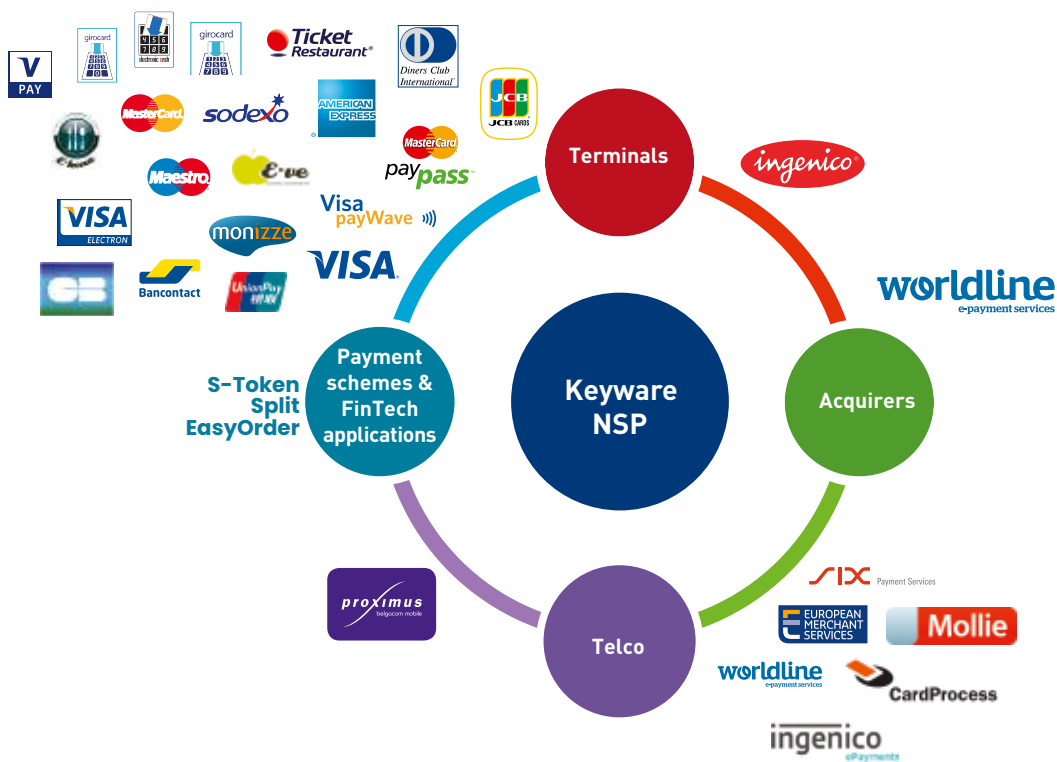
V PAY

girocard

electronic cash

girocard

Ticket Restaurant®

Diners Club International®

MasterCard

sodexo

AMERICAN EXPRESS

JCB JCB CARDS

MasterCard paypass

Maestro

e-ve

Visa payWave

VISA ELECTRON

monizze

VISA

CB

Bancontact

UnionPay 银联

Terminals

ingenico

worldline e-payment services

Payment schemes & FinTech applications

S-Token Split EasyOrder

Keyware NSP

Acquirers

SIX Payment Services

EUROPEAN MERCHANT SERVICES

Mollie

proximus belgacom mobile

Telco

worldline e-payment services

CardProcess

ingenico ePayments